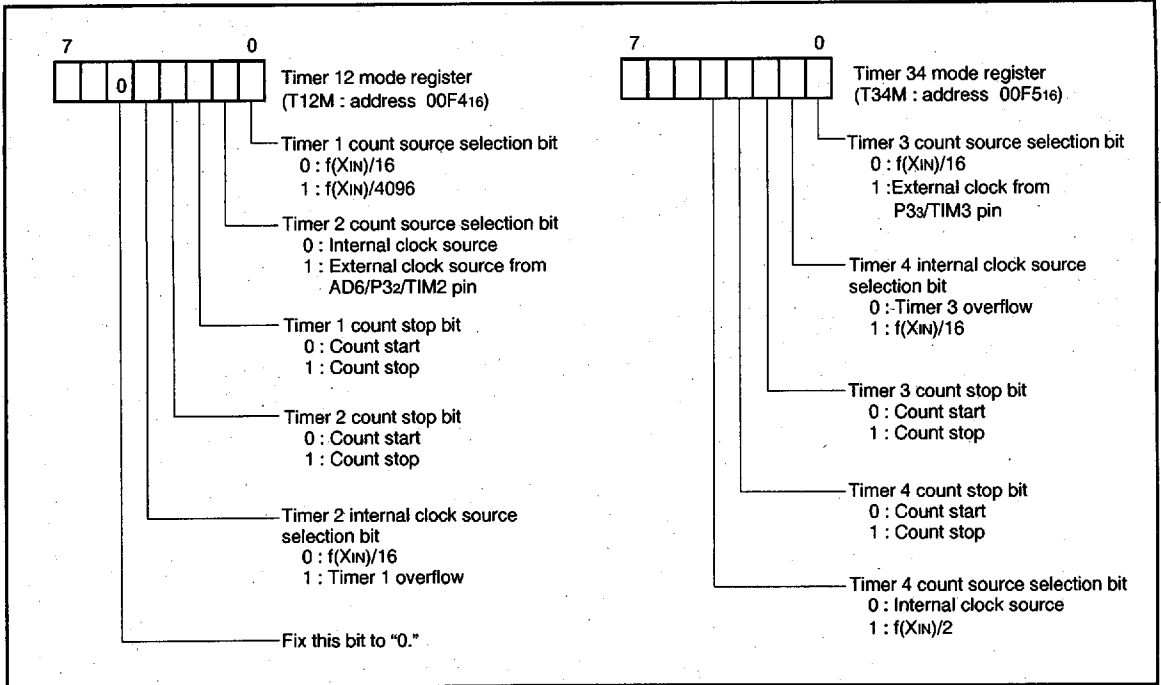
7 0

| | | 0 | | | | | |
|---|---|---|---|---|---|---|---|

Timer 12 mode register (T12M : address $00F4_{16}$)

Timer 1 count source selection bit
0 : $f(X_{IN})/16$
1 : $f(X_{IN})/4096$

Timer 2 count source selection bit
0 : Internal clock source
1 : External clock source from AD6/P3$_2$/TIM2 pin

Timer 1 count stop bit
0 : Count start
1 : Count stop

Timer 2 count stop bit
0 : Count start
1 : Count stop

Timer 2 internal clock source selection bit
0 : $f(X_{IN})/16$
1 : Timer 1 overflow

Fix this bit to "0."

7 0

| | | | | | | | |
|---|---|---|---|---|---|---|---|

Timer 34 mode register (T34M : address $00F5_{16}$)

Timer 3 count source selection bit
0 : $f(X_{IN})/16$
1 :External clock from P3$_3$/TIM3 pin

Timer 4 internal clock source selection bit
0 : Timer 3 overflow
1 : $f(X_{IN})/16$

Timer 3 count stop bit
0 : Count start
1 : Count stop

Timer 4 count stop bit
0 : Count start
1 : Count stop

Timer 4 count source selection bit
0 : Internal clock source
1 : $f(X_{IN})/2$